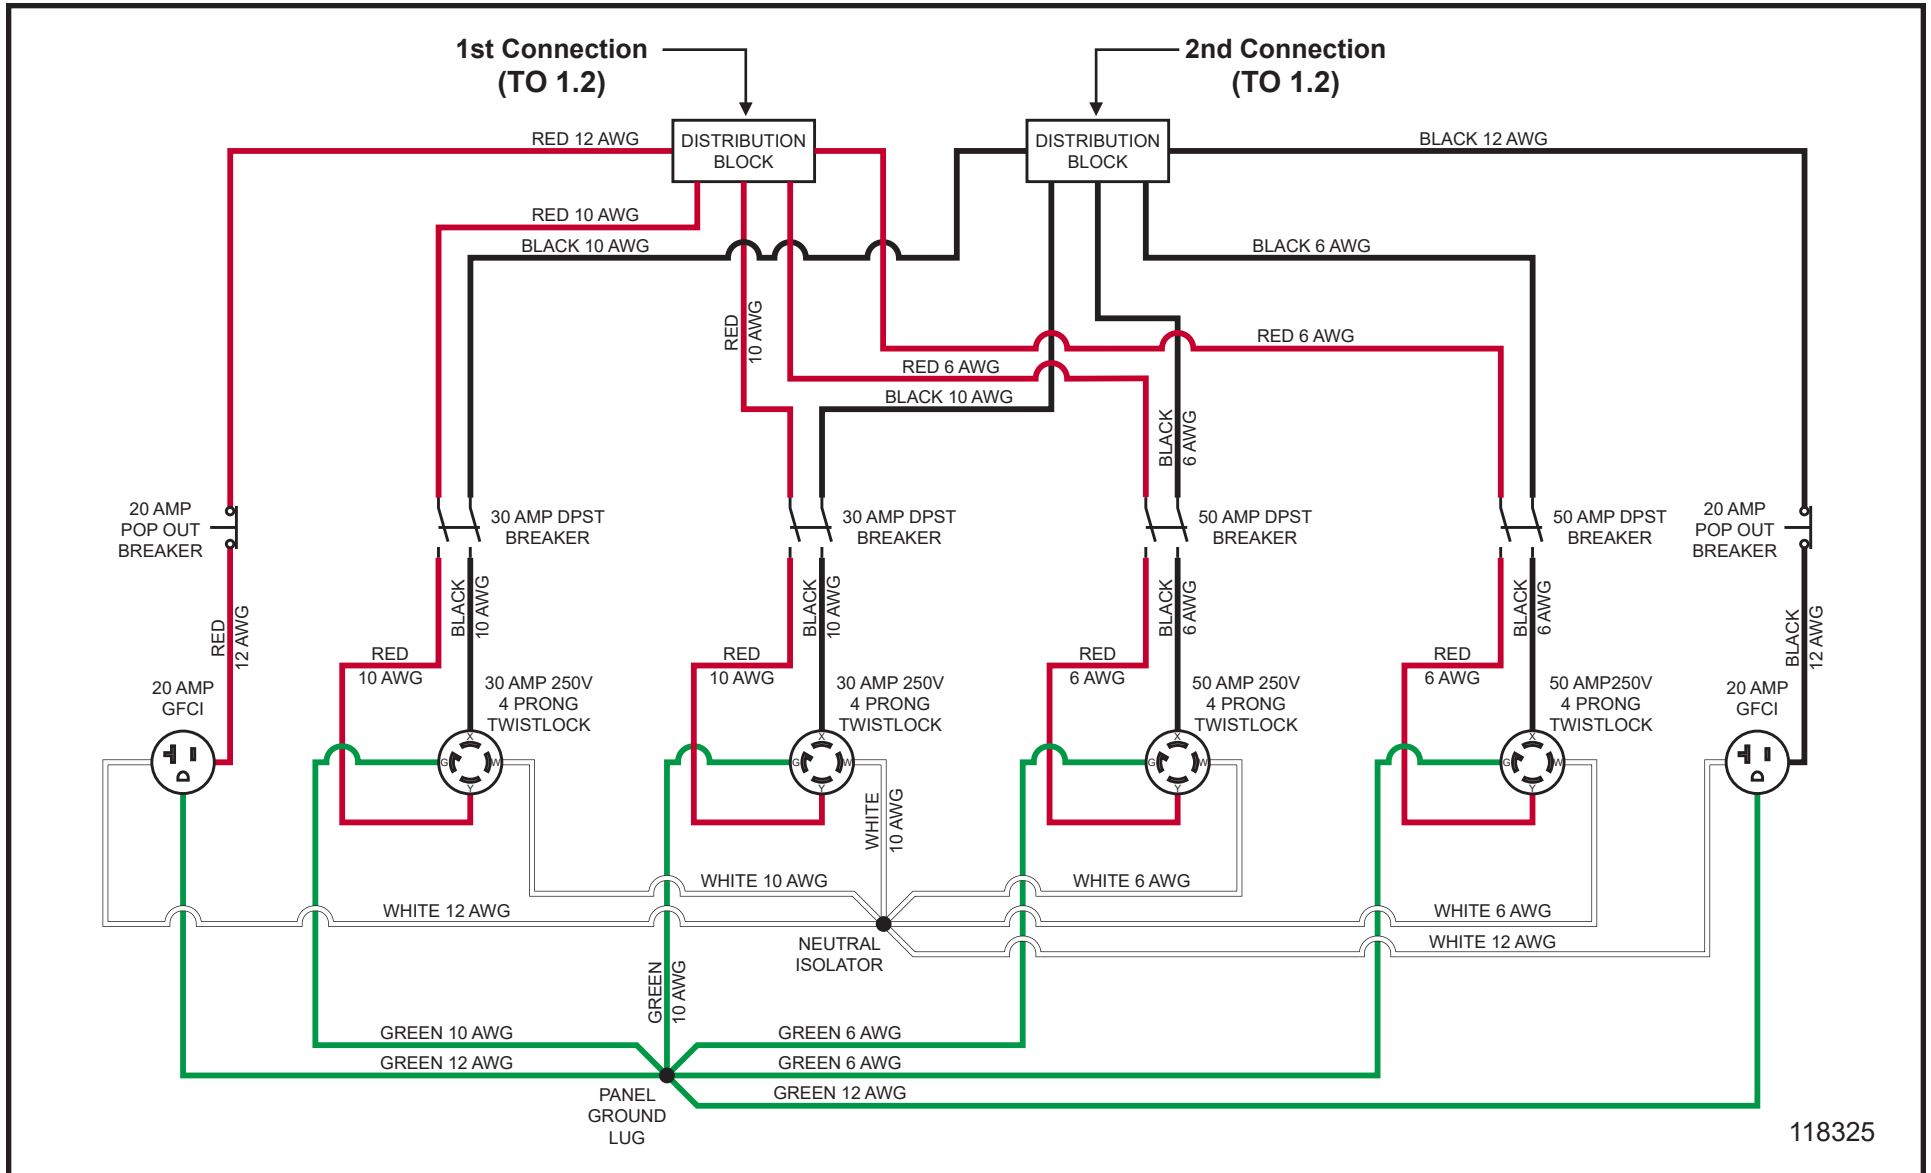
1st Connection
(TO 1.2)

2nd Connection
(TO 1.2)

DISTRIBUTION BLOCK

DISTRIBUTION BLOCK

RED 12 AWG

BLACK 12 AWG

RED 10 AWG

BLACK 10 AWG

BLACK 6 AWG

RED 10 AWG

RED 6 AWG

RED 6 AWG

BLACK 10 AWG

BLACK 6 AWG

20 AMP POP OUT BREAKER

30 AMP DPST BREAKER

30 AMP DPST BREAKER

50 AMP DPST BREAKER

50 AMP DPST BREAKER

20 AMP POP OUT BREAKER

RED 12 AWG

BLACK 10 AWG

BLACK 10 AWG

BLACK 6 AWG

BLACK 6 AWG

BLACK 12 AWG

RED 10 AWG

RED 10 AWG

RED 6 AWG

RED 6 AWG

20 AMP GFCI

30 AMP 250V 4 PRONG TWISTLOCK

30 AMP 250V 4 PRONG TWISTLOCK

50 AMP 250V 4 PRONG TWISTLOCK

50 AMP250V 4 PRONG TWISTLOCK

20 AMP GFCI

X G W Y

X G W Y

X G W Y

X G W Y

WHITE 10 AWG

WHITE 10 AWG

WHITE 6 AWG

WHITE 12 AWG

WHITE 6 AWG

WHITE 12 AWG

NEUTRAL ISOLATOR

GREEN 10 AWG

GREEN 10 AWG

GREEN 6 AWG

GREEN 12 AWG

GREEN 6 AWG

GREEN 12 AWG

PANEL GROUND LUG

118325